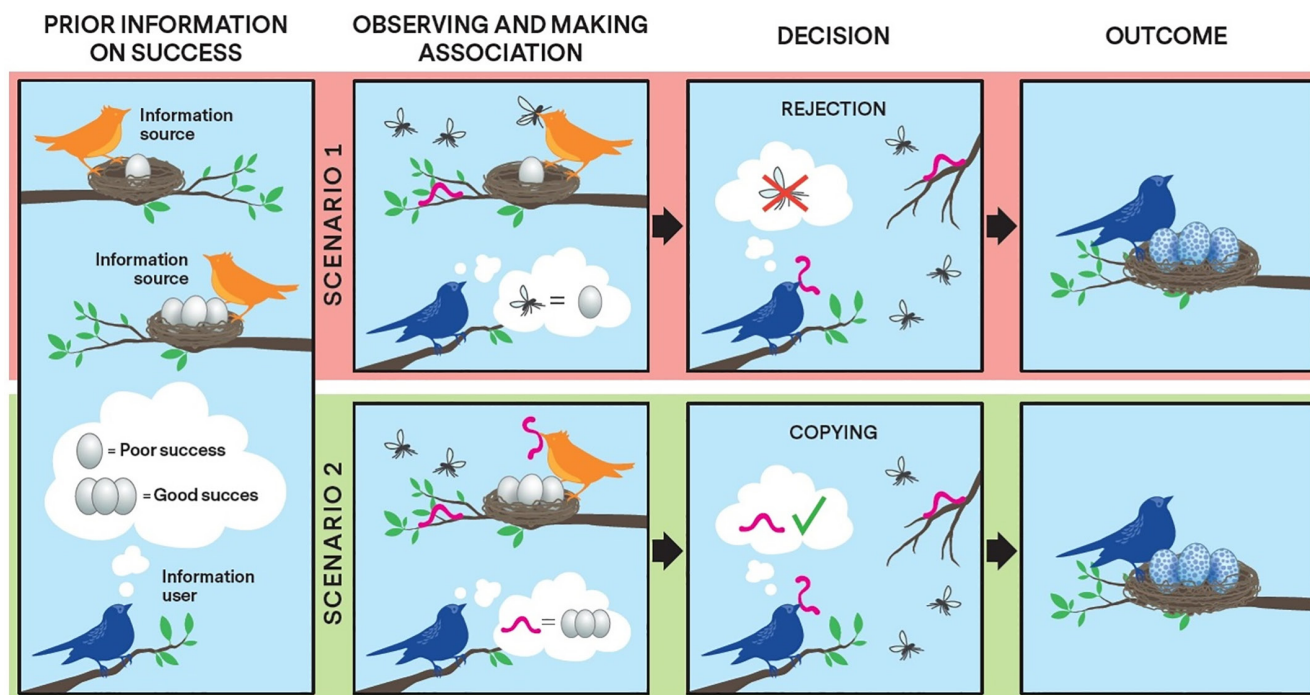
PRIOR INFORMATION ON SUCCESS

OBSERVING AND MAKING ASSOCIATION

DECISION

OUTCOME

Information source

Information source

= Poor success

= Good succes

Information user

SCENARIO 1

=

REJECTION

SCENARIO 2

=

COPYING